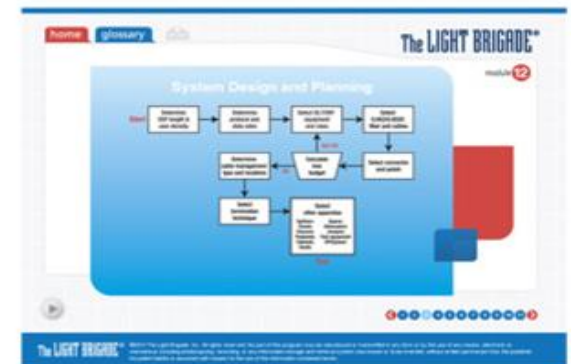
home glossary

The LIGHT BRIGADE®

module 12

System Design and Planning

Start

Determine

Select

Select

Calculate loss budget

Determine

Select

Select termination technique

Select

Start

The LIGHT BRIGADE®

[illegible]